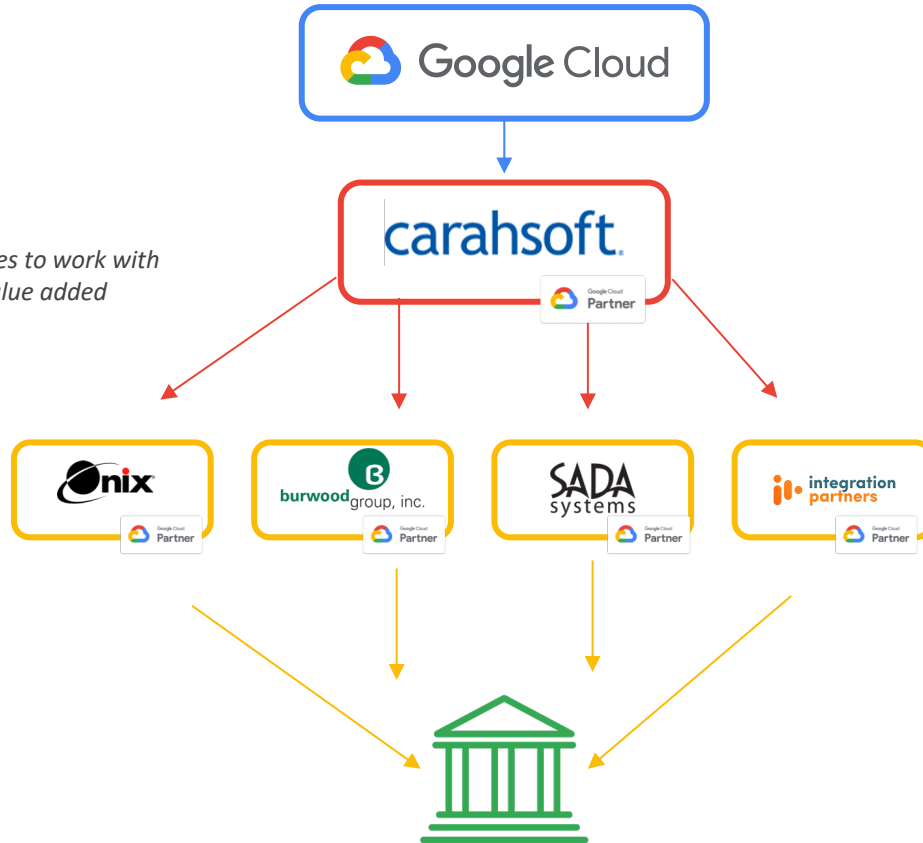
Google Cloud

es to work with
lue added

carahsoft.

Google Cloud Partner

Onix

Google Cloud Partner

burwood group, inc.

Google Cloud Partner

SADA systems

Google Cloud Partner

integration partners

Google Cloud Partner